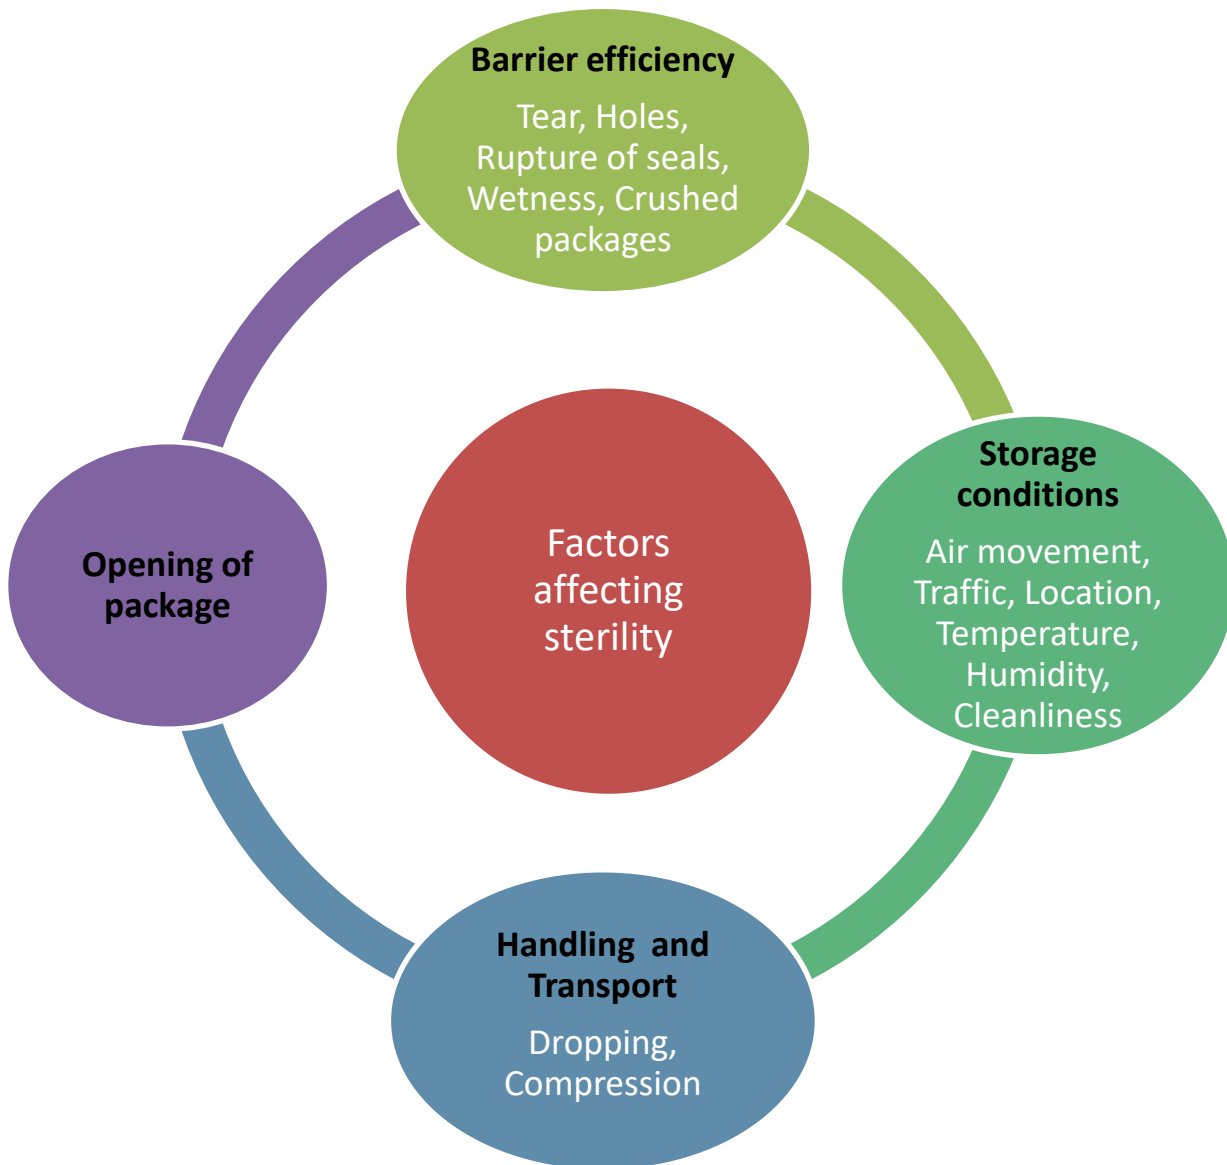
Barrier efficiency

Tear, Holes, Rupture of seals, Wetness, Crushed packages

Factors affecting sterility

Storage conditions

Air movement, Traffic, Location, Temperature, Humidity, Cleanliness

Handling and Transport

Dropping, Compression

Opening of package